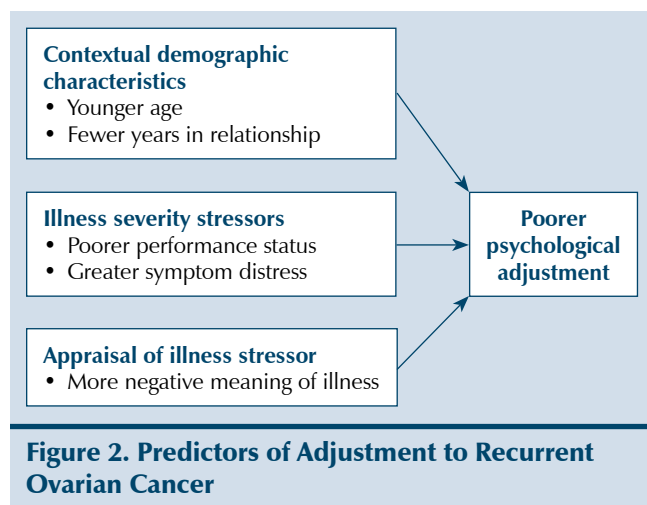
Contextual demographic characteristics
• Younger age
• Fewer years in relationship

Illness severity stressors
• Poorer performance status
• Greater symptom distress

Appraisal of illness stressor
• More negative meaning of illness

Poorer psychological adjustment

Figure 2. Predictors of Adjustment to Recurrent Ovarian Cancer